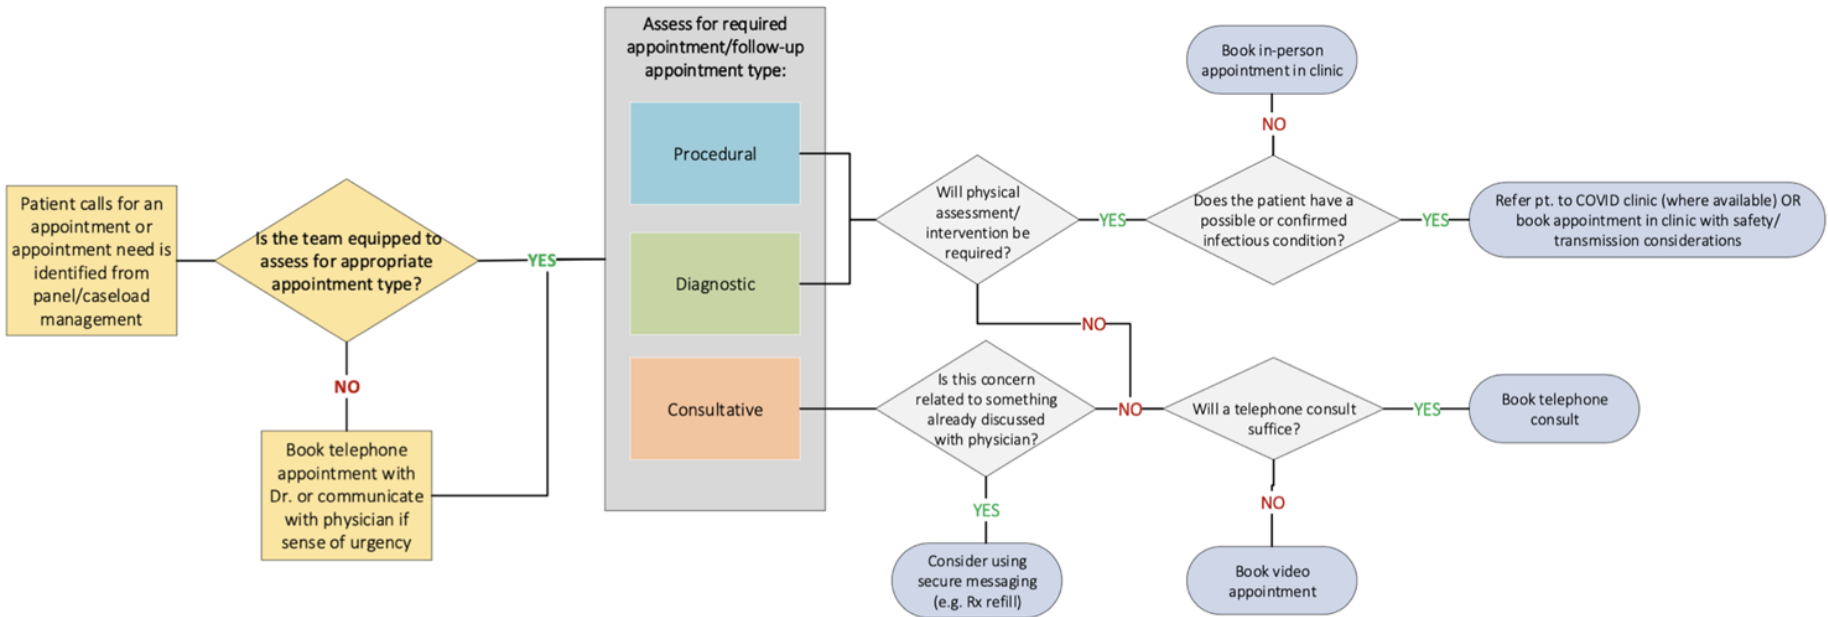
Patient calls for an appointment or appointment need is identified from panel/caseload management

Is the team equipped to assess for appropriate appointment type?

YES

NO

Book telephone appointment with Dr. or communicate with physician if sense of urgency

Assess for required appointment/follow-up appointment type:

Procedural

Diagnostic

Consultative

Will physical assessment/ intervention be required?

YES

NO

Does the patient have a possible or confirmed infectious condition?

NO

Book in-person appointment in clinic

YES

Refer pt. to COVID clinic (where available) OR book appointment in clinic with safety/ transmission considerations

Is this concern related to something already discussed with physician?

YES

Consider using secure messaging (e.g. Rx refill)

NO

Will a telephone consult suffice?

YES

Book telephone consult

NO

Book video appointment